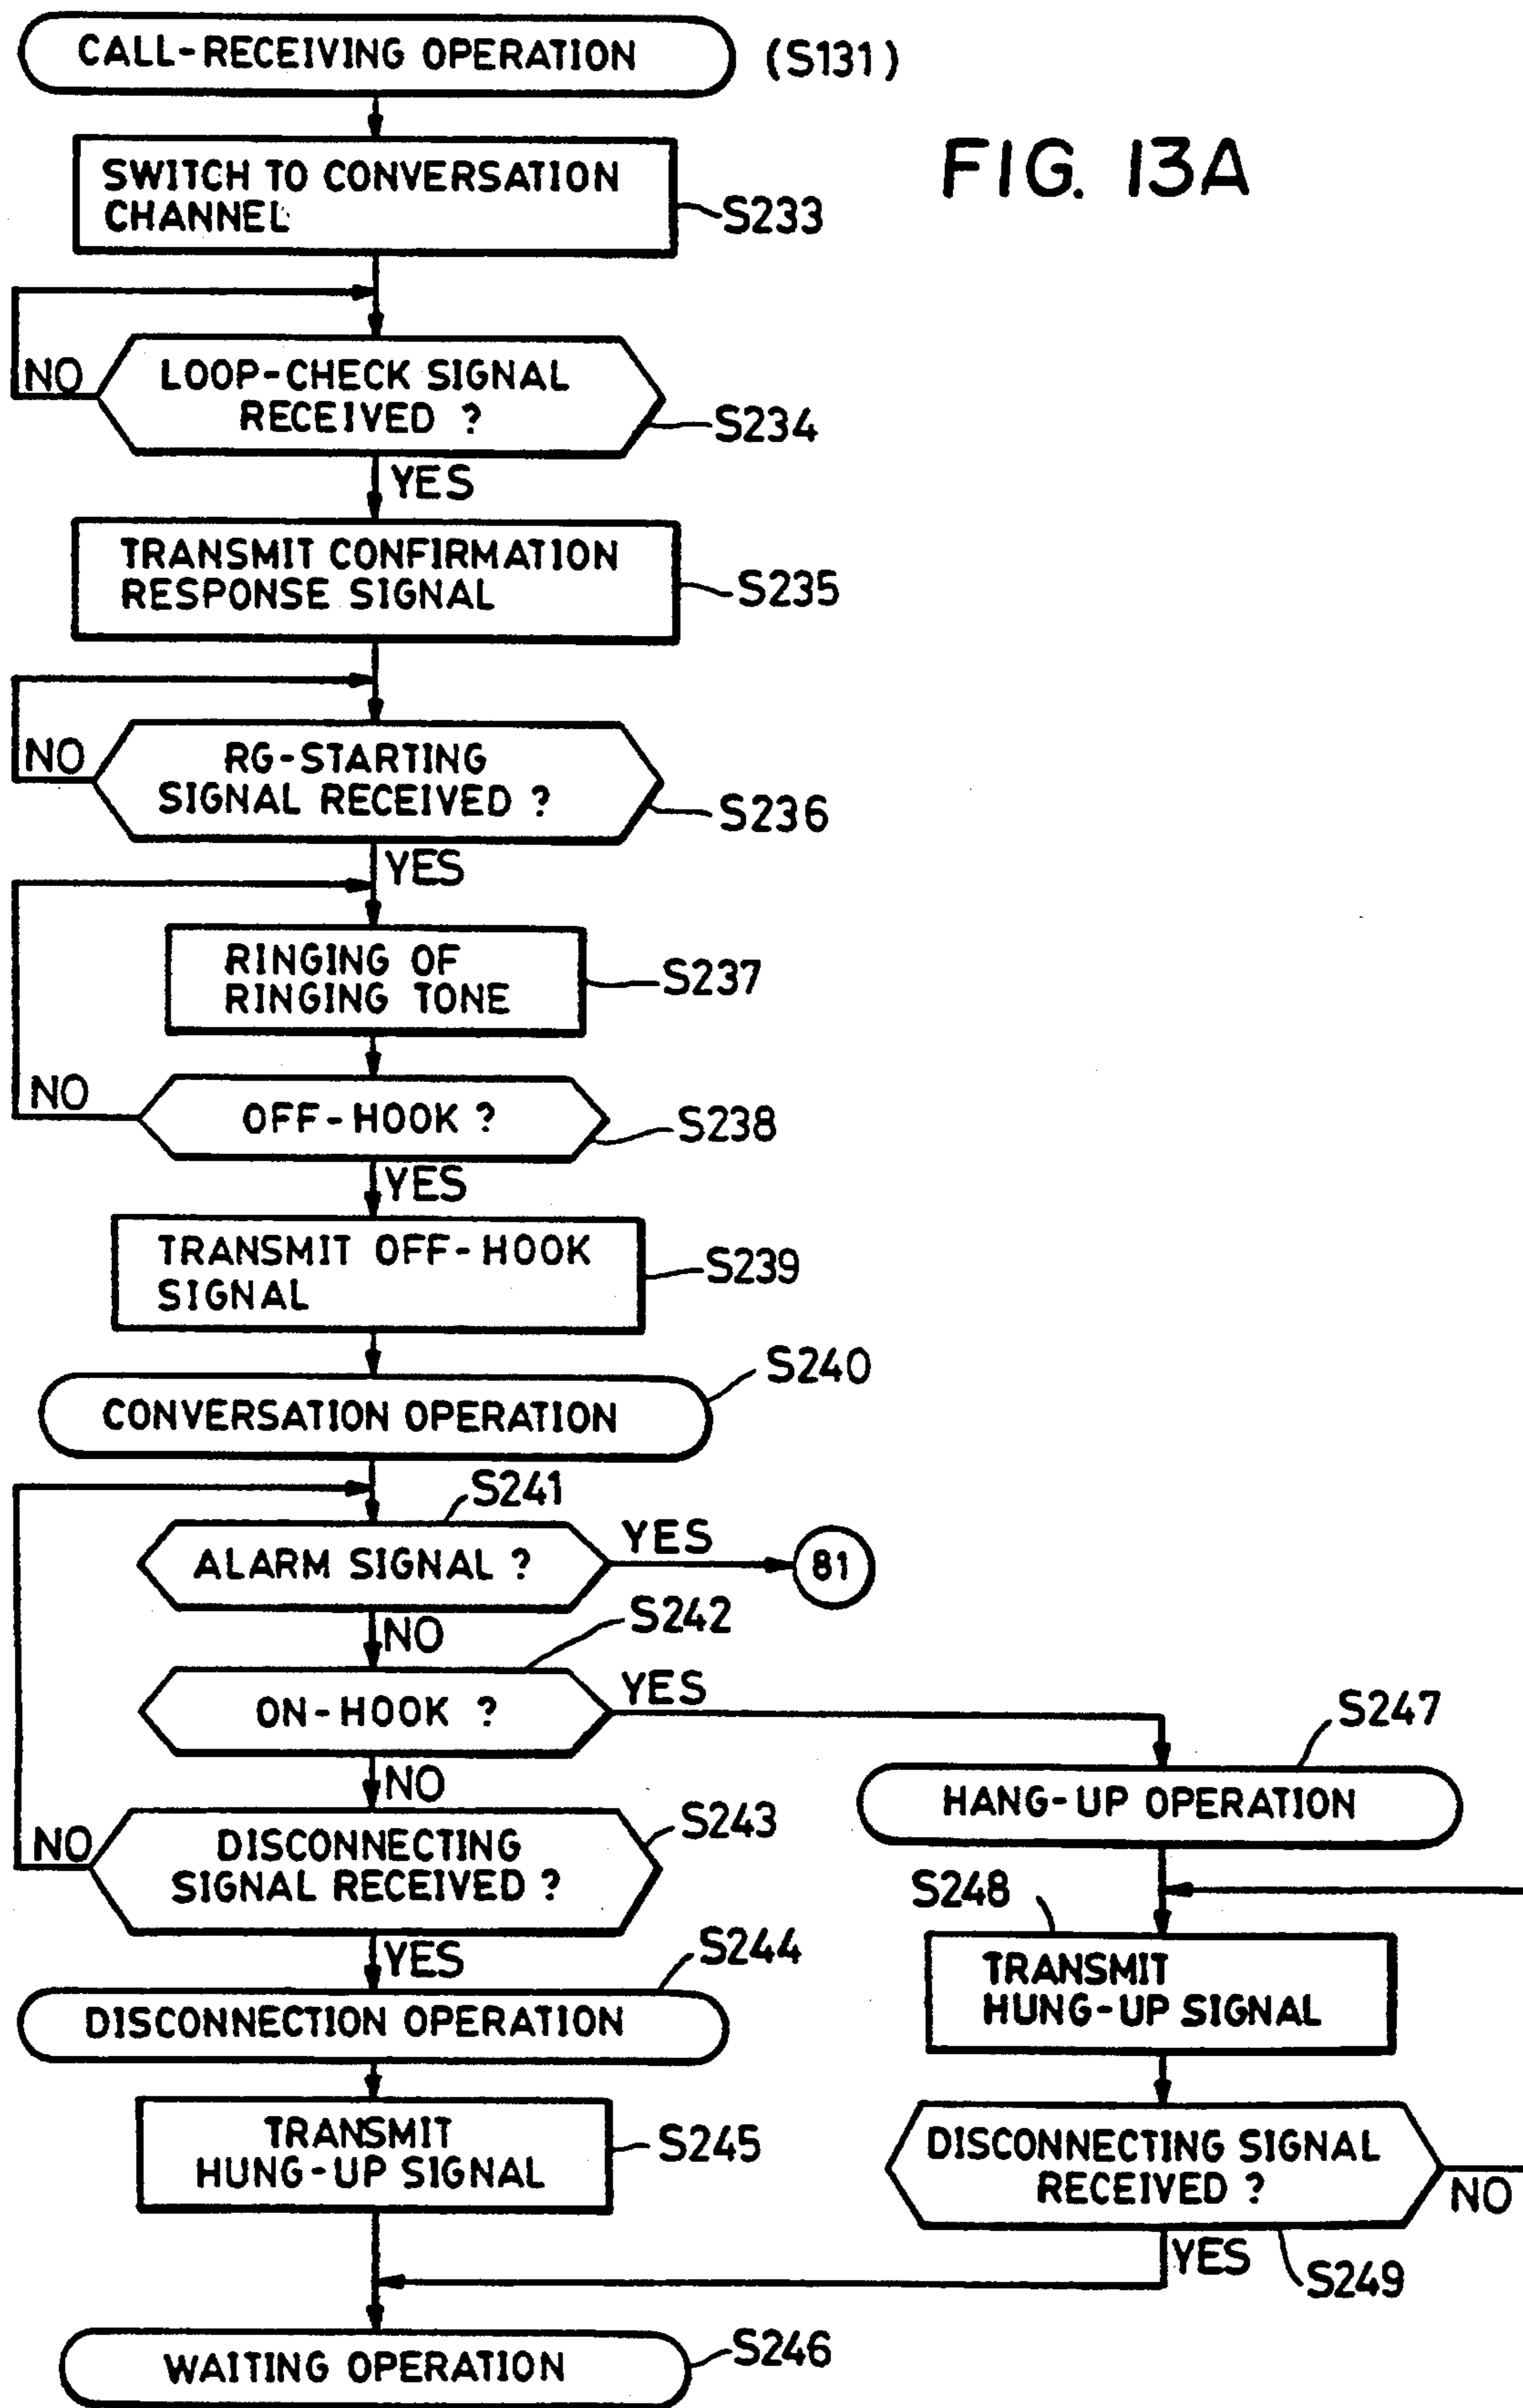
CALL-RECEIVING OPERATION (S131)

FIG. 13A

SWITCH TO CONVERSATION CHANNEL S233

NO

LOOP-CHECK SIGNAL RECEIVED ? S234

YES

TRANSMIT CONFIRMATION RESPONSE SIGNAL S235

NO

RG-STARTING SIGNAL RECEIVED ? S236

YES

RINGING OF RINGING TONE S237

NO

OFF-HOOK ? S238

YES

TRANSMIT OFF-HOOK SIGNAL S239

S240

CONVERSATION OPERATION

S241

ALARM SIGNAL ? YES 81

NO

S242

ON-HOOK ? YES

S247

NO

HANG-UP OPERATION

NO

DISCONNECTING SIGNAL RECEIVED ? S243

S248

TRANSMIT HUNG-UP SIGNAL

YES

S244

DISCONNECTION OPERATION

TRANSMIT HUNG-UP SIGNAL S245

DISCONNECTING SIGNAL RECEIVED ? NO

YES S249

WAITING OPERATION S246